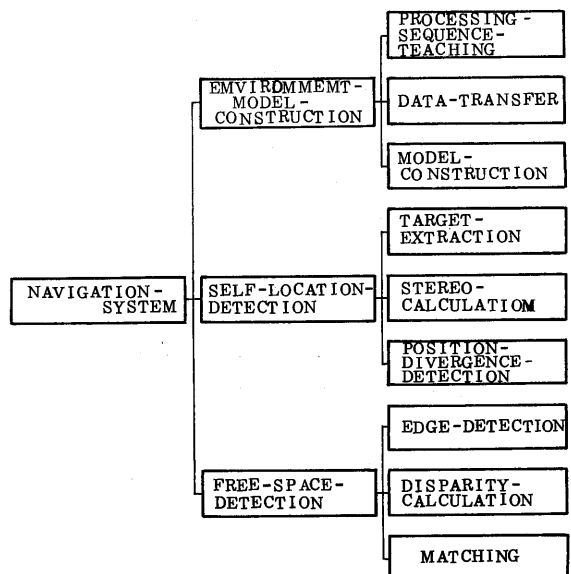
NAVIGATION-SYSTEM

EMVIROMMEMT-MODEL-CONSTRUCTION

PROCESSING-SEQUENCE-TEACHING

DATA-TRANSFER

MODEL-CONSTRUCTION

SELF-LOCATION-DETECTION

TARGET-EXTRACTION

STEREO-CALCULATIOM

POSITION-DIVERGENCE-DETECTION

FREE-SPACE-DETECTION

EDGE-DETECTION

DISPARITY-CALCULATION

MATCHING